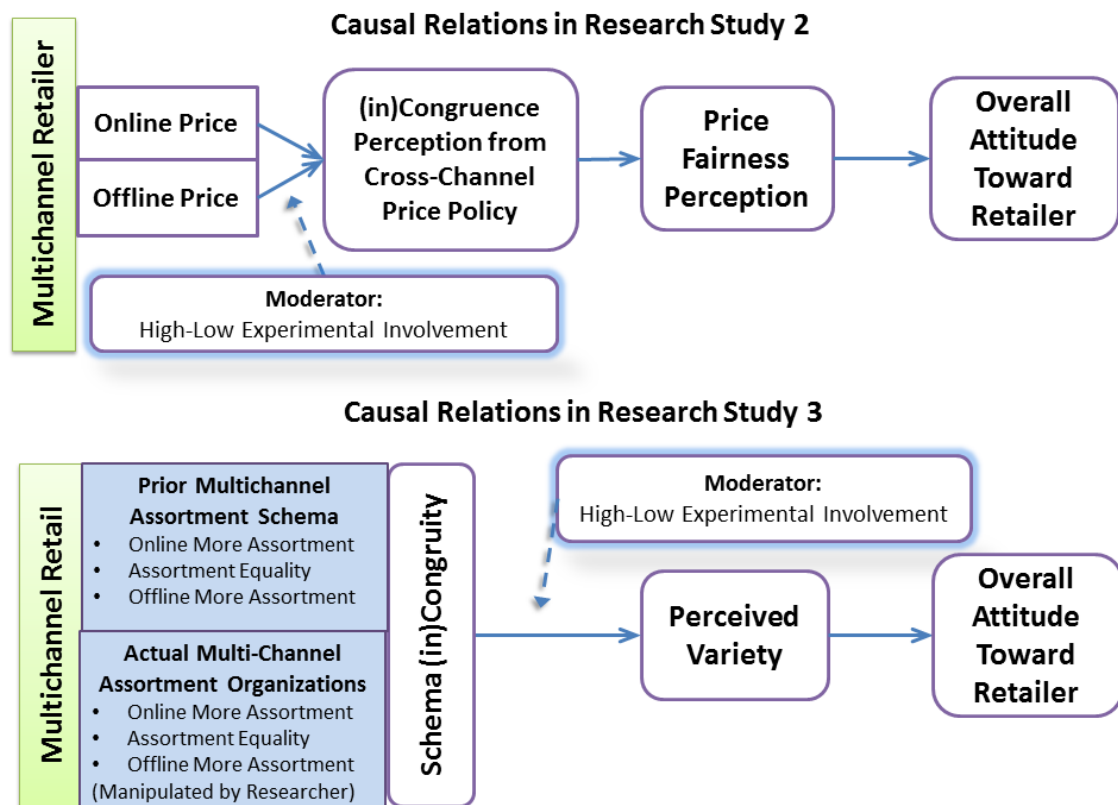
Causal Relations in Research Study 2

Multichannel Retailer

Online Price

Offline Price

(in)Congruence Perception from Cross-Channel Price Policy

Price Fairness Perception

Overall Attitude Toward Retailer

Moderator:
High-Low Experimental Involvement

Causal Relations in Research Study 3

Multichannel Retail

Prior Multichannel Assortment Schema
• Online More Assortment
• Assortment Equality
• Offline More Assortment

Actual Multi-Channel Assortment Organizations
• Online More Assortment
• Assortment Equality
• Offline More Assortment
(Manipulated by Researcher)

Schema (in)Congruity

Moderator:
High-Low Experimental Involvement

Perceived Variety

Overall Attitude Toward Retailer